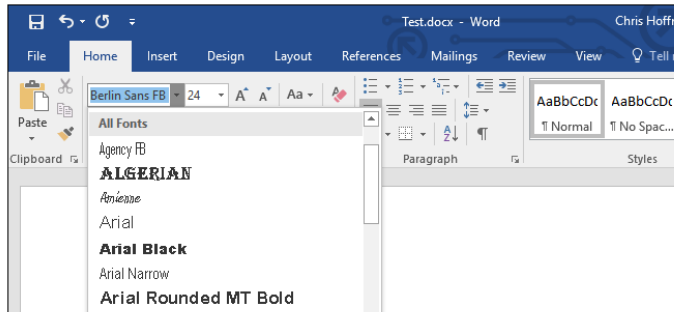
Test.docx - Word

Chris Hoffr

File

Home

Insert

Design

Layout

References

Mailings

Review

View

Tell

Berlin Sans FB

24

Aa

Paste

Clipboard

All Fonts

Agency FB

ALGERIAN

Amienne

Arial

Arial Black

Arial Narrow

Arial Rounded MT Bold

Paragraph

AaBbCcDc

¶ Normal

AaBbCcDc

¶ No Spac...

Styles